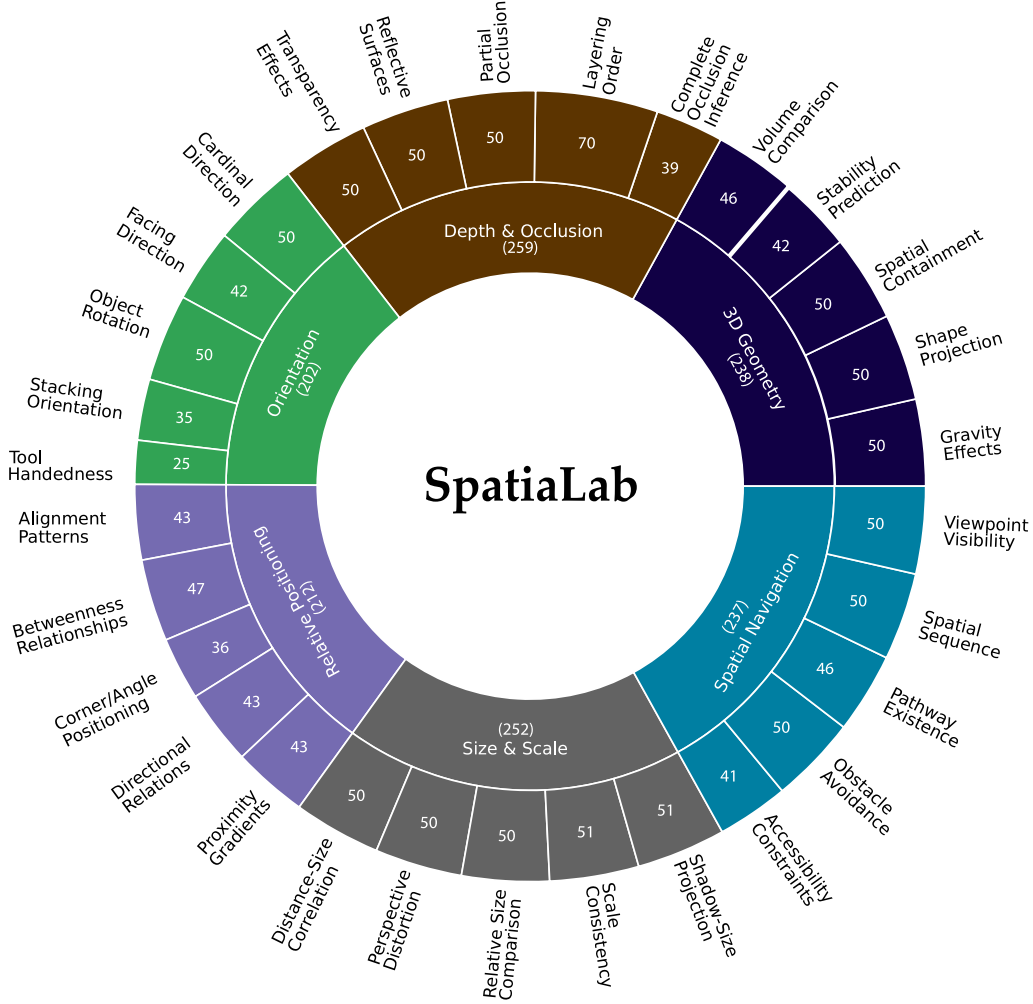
SpatiaLab

Depth & Occlusion
(259)

Transparency Effects
50

Reflective Surfaces
50

Partial Occlusion
50

Layering Order
70

Complete Occlusion Inference
39

3D Geometry
(238)

Volume Comparison
46

Stability Prediction
42

Spatial Containment
50

Shape Projection
50

Gravity Effects
50

Spatial Navigation
(237)

Viewpoint Visibility
50

Spatial Sequence
50

Pathway Existence
46

Obstacle Avoidance
50

Accessibility Constraints
41

Size & Scale
(252)

Shadow-Size Projection
51

Scale Consistency
51

Relative Size Comparison
50

Perspective Distortion
50

Distance-Size Correlation
50

Relative Positioning
(212)

Proximity Gradients
43

Directional Relations
43

Corner/Angle Positioning
36

Betweenness Relationships
47

Alignment Patterns
43

Orientation
(202)

Tool Handedness
25

Stacking Orientation
35

Object Rotation
50

Facing Direction
42

Cardinal Direction
50